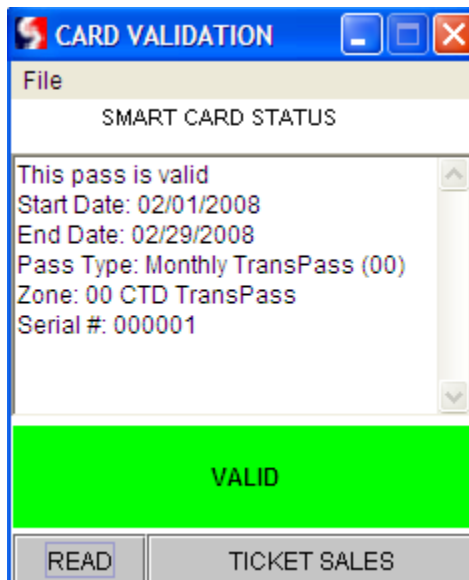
CARD VALIDATION

File

SMART CARD STATUS

This pass is valid
Start Date: 02/01/2008
End Date: 02/29/2008
Pass Type: Monthly TransPass (00)
Zone: 00 CTD TransPass
Serial #: 000001

VALID

READ

TICKET SALES